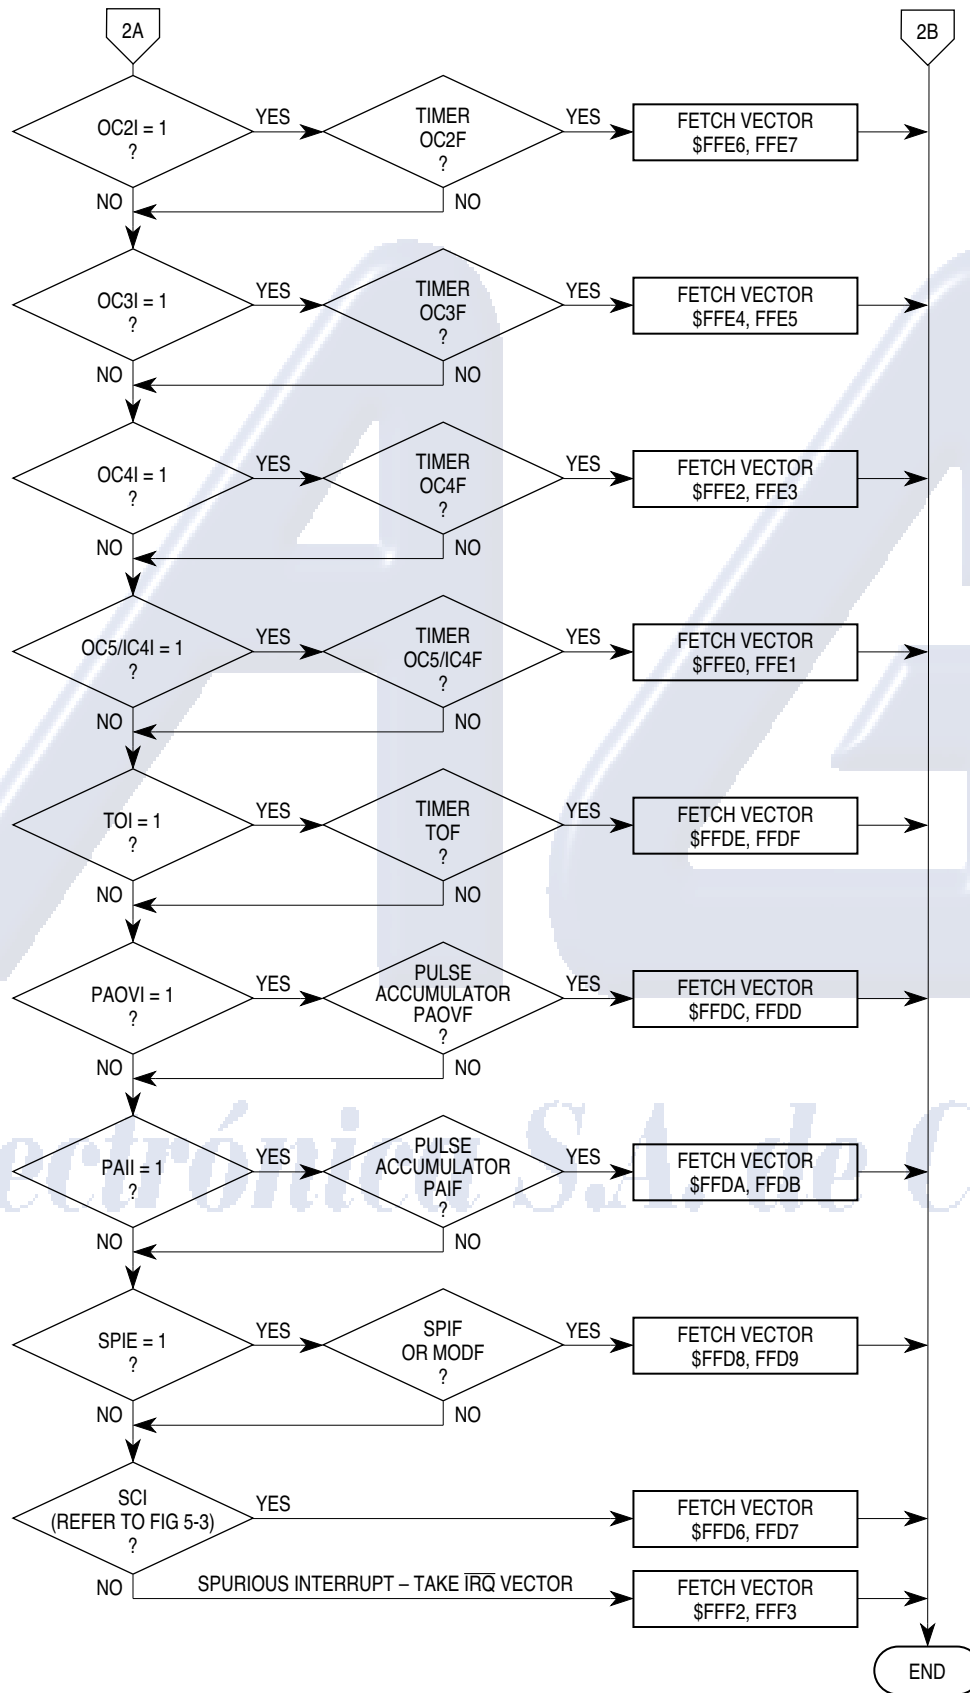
2A

2B

OC2I = 1
?

YES

TIMER
OC2F
?

YES

FETCH VECTOR
$FFE6, FFE7

NO

NO

OC3I = 1
?

YES

TIMER
OC3F
?

YES

FETCH VECTOR
$FFE4, FFE5

NO

NO

OC4I = 1
?

YES

TIMER
OC4F
?

YES

FETCH VECTOR
$FFE2, FFE3

NO

NO

OC5/IC4I = 1
?

YES

TIMER
OC5/IC4F
?

YES

FETCH VECTOR
$FFE0, FFE1

NO

NO

TOI = 1
?

YES

TIMER
TOF
?

YES

FETCH VECTOR
$FFDE, FFDF

NO

NO

PAOVI = 1
?

YES

PULSE
ACCUMULATOR
PAOVF
?

YES

FETCH VECTOR
$FFDC, FFDD

NO

NO

PAII = 1
?

YES

PULSE
ACCUMULATOR
PAIF
?

YES

FETCH VECTOR
$FFDA, FFDB

NO

NO

SPIE = 1
?

YES

SPIF
OR MODF
?

YES

FETCH VECTOR
$FFD8, FFD9

NO

NO

SCI
(REFER TO FIG 5-3)
?

YES

FETCH VECTOR
$FFD6, FFD7

NO

SPURIOUS INTERRUPT – TAKE $\overline{IRQ}$ VECTOR

FETCH VECTOR
$FFF2, FFF3

END

ectrónica S.A. de C